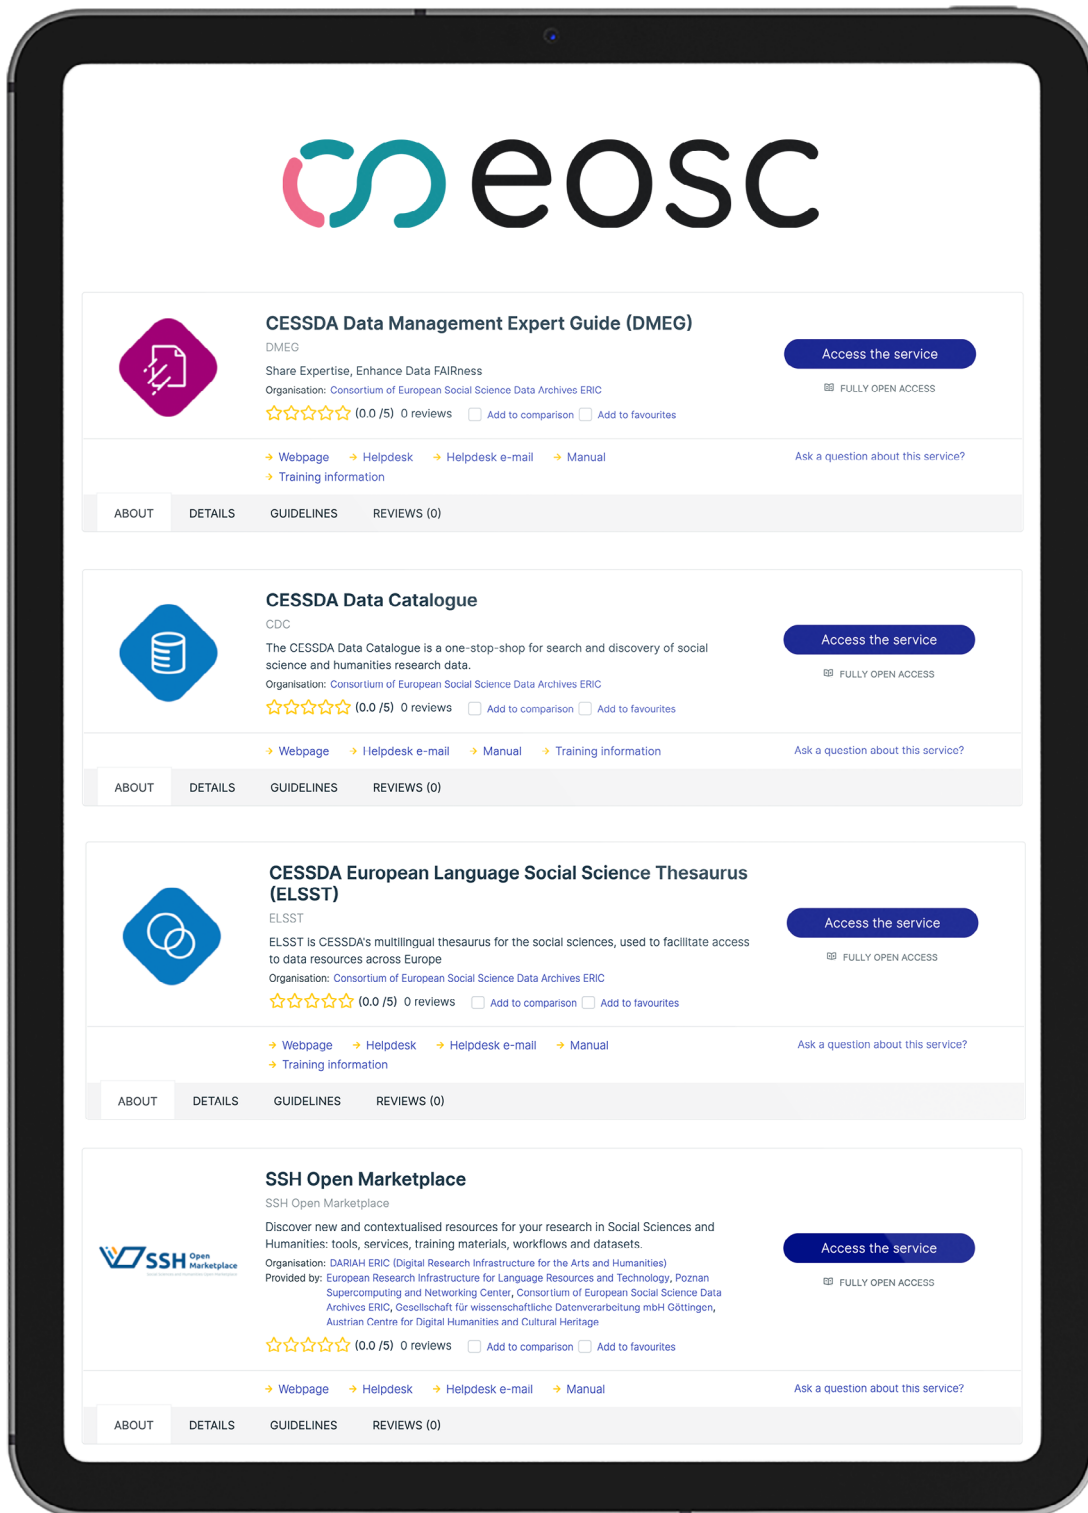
eosc

CESSDA Data Management Expert Guide (DMEG)
DMEG
Share Expertise, Enhance Data FAIRness
Organisation: Consortium of European Social Science Data Archives ERIC
(0.0 /5) 0 reviews Add to comparison Add to favourites

Access the service
FULLY OPEN ACCESS

Webpage Helpdesk Helpdesk e-mail Manual
Training information
Ask a question about this service?

ABOUT DETAILS GUIDELINES REVIEWS (0)

CESSDA Data Catalogue
CDC
The CESSDA Data Catalogue is a one-stop-shop for search and discovery of social science and humanities research data.
Organisation: Consortium of European Social Science Data Archives ERIC
(0.0 /5) 0 reviews Add to comparison Add to favourites

Access the service
FULLY OPEN ACCESS

Webpage Helpdesk e-mail Manual Training information
Ask a question about this service?

ABOUT DETAILS GUIDELINES REVIEWS (0)

CESSDA European Language Social Science Thesaurus (ELSST)
ELSST
ELSST is CESSDA's multilingual thesaurus for the social sciences, used to facilitate access to data resources across Europe
Organisation: Consortium of European Social Science Data Archives ERIC
(0.0 /5) 0 reviews Add to comparison Add to favourites

Access the service
FULLY OPEN ACCESS

Webpage Helpdesk Helpdesk e-mail Manual
Training information
Ask a question about this service?

ABOUT DETAILS GUIDELINES REVIEWS (0)

SSH Open Marketplace

SSH Open Marketplace
SSH Open Marketplace
Discover new and contextualised resources for your research in Social Sciences and Humanities: tools, services, training materials, workflows and datasets.
Organisation: DARIAH ERIC (Digital Research Infrastructure for the Arts and Humanities)
Provided by: European Research Infrastructure for Language Resources and Technology, Poznan Supercomputing and Networking Center, Consortium of European Social Science Data Archives ERIC, Gesellschaft für wissenschaftliche Datenverarbeitung mbH Göttingen, Austrian Centre for Digital Humanities and Cultural Heritage
(0.0 /5) 0 reviews Add to comparison Add to favourites

Access the service
FULLY OPEN ACCESS

Webpage Helpdesk Helpdesk e-mail Manual
Ask a question about this service?

ABOUT DETAILS GUIDELINES REVIEWS (0)